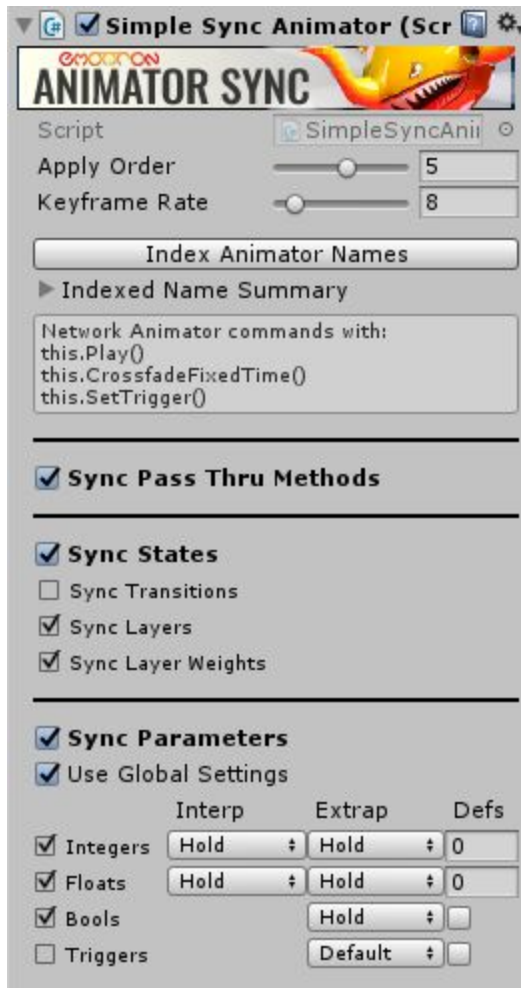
Simple Sync Animator (Scr

EMOTITRON
ANIMATOR SYNC

Script SimpleSyncAni

Apply Order 5

Keyframe Rate 8

Index Animator Names

Indexed Name Summary

Network Animator commands with:
this.Play()
this.CrossfadeFixedTime()
this.SetTrigger()

Sync Pass Thru Methods

Sync States

Sync Transitions

Sync Layers

Sync Layer Weights

Sync Parameters

Use Global Settings

| | Interp | Extrap | Defs |
|---|---|---|---|
| Integers | Hold | Hold | 0 |
| Floats | Hold | Hold | 0 |
| Bools | | Hold | |
| Triggers | | Default | |